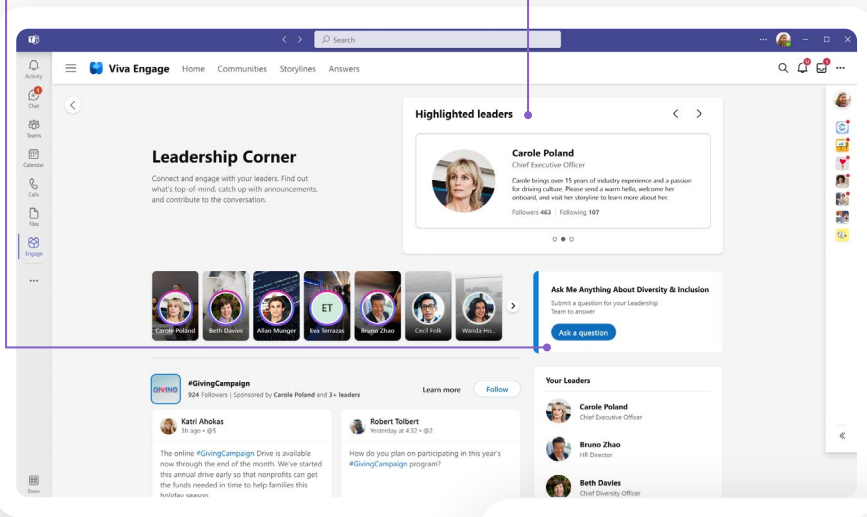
Search

Activity
Chat
Teams
Calendar
Calls
Files
Engage
...
Store

Viva Engage Home Communities Storylines Answers

Leadership Corner

Connect and engage with your leaders. Find out what's top-of-mind, catch up with announcements, and contribute to the conversation.

Highlighted leaders

Carole Poland
Chief Executive Officer

Carole brings over 15 years of industry experience and a passion for driving culture. Please send a warm hello, welcome her onboard, and visit her storyline to learn more about her.

Followers 463 | Following 107

Carole Poland
Beth Davies
Allan Munger
ET
Eva Terrazas
Bruno Zhao
Cecil Folk
Wanda Ho...

Ask Me Anything About Diversity & Inclusion

Submit a question for your Leadership Team to answer

Ask a question

GIVING

#GivingCampaign
924 Followers | Sponsored by Carole Poland and 3+ leaders

Learn more
Follow

Katri Ahokas
5h ago • @5

The online #GivingCampaign Drive is available now through the end of the month. We've started this annual drive early so that nonprofits can get the funds needed in time to help families this holiday season.

Robert Tolbert
Yesterday at 4:32 • @2

How do you plan on participating in this year's #GivingCampaign program?

Your Leaders

Carole Poland
Chief Executive Officer

Bruno Zhao
HR Director

Beth Davies
Chief Diversity Officer